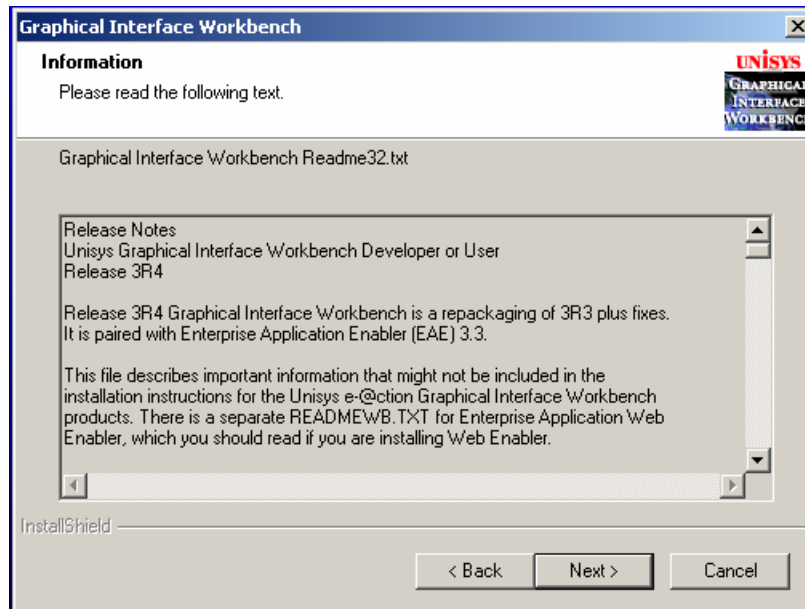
Graphical Interface Workbench

Information

Please read the following text.

UNISYS
GRAPHICAL
INTERFACE
WORKBENC

Graphical Interface Workbench Readme32.txt

Release Notes
Unisys Graphical Interface Workbench Developer or User
Release 3R4

Release 3R4 Graphical Interface Workbench is a repackaging of 3R3 plus fixes. It is paired with Enterprise Application Enabler (EAE) 3.3.

This file describes important information that might not be included in the installation instructions for the Unisys e-@ction Graphical Interface Workbench products. There is a separate READMEWB.TXT for Enterprise Application Web Enabler, which you should read if you are installing Web Enabler.

InstallShield

< Back
Next >
Cancel